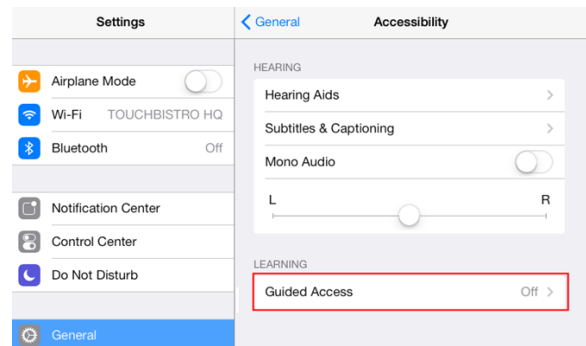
Settings

Airplane Mode

Wi-Fi TOUCHBISTRO HQ

Bluetooth Off

Notification Center

Control Center

Do Not Disturb

General

General Accessibility

HEARING

Hearing Aids

Subtitles & Captioning

Mono Audio

L R

LEARNING

Guided Access Off